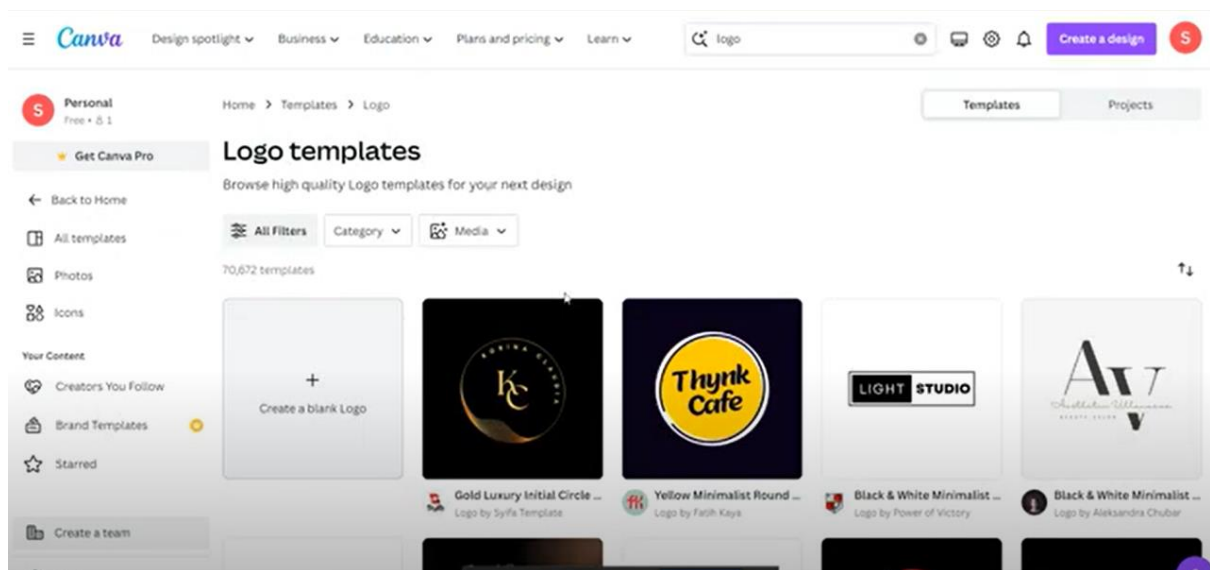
Canva Design spotlight Business Education Plans and pricing Learn

logo

Create a design S

S Personal
Free • 8 1

Get Canva Pro

Back to Home

All templates

Photos

Icons

Your Content

Creators You Follow

Brand Templates

Starred

Create a team

Home > Templates > Logo

Templates Projects

Logo templates

Browse high quality Logo templates for your next design

All Filters Category Media

70,672 templates

+
Create a blank Logo

KC

Gold Luxury Initial Circle ...
Logo by Syifa Template

Thynk Cafe

Yellow Minimalist Round ...
Logo by Fatih Kaya

LIGHT STUDIO

Black & White Minimalist ...
Logo by Power of Victory

AV

Black & White Minimalist ...
Logo by Aleksandra Chubar